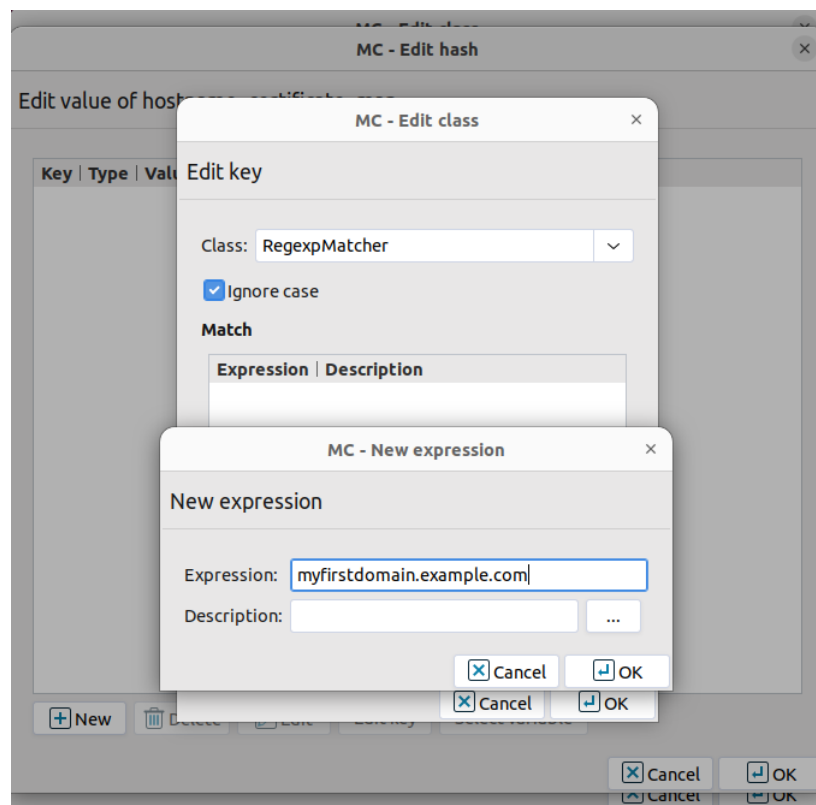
MC - Edit hash

Edit value of hostname_certificate_map

Key | Type | Valu

MC - Edit class

Edit key

Class: RegexpMatcher

Ignore case

Match

Expression | Description

MC - New expression

New expression

Expression: myfirstdomain.example.com

Description: ...

Cancel OK

Cancel OK

New Delete Edit Edit key Select variable

Cancel OK